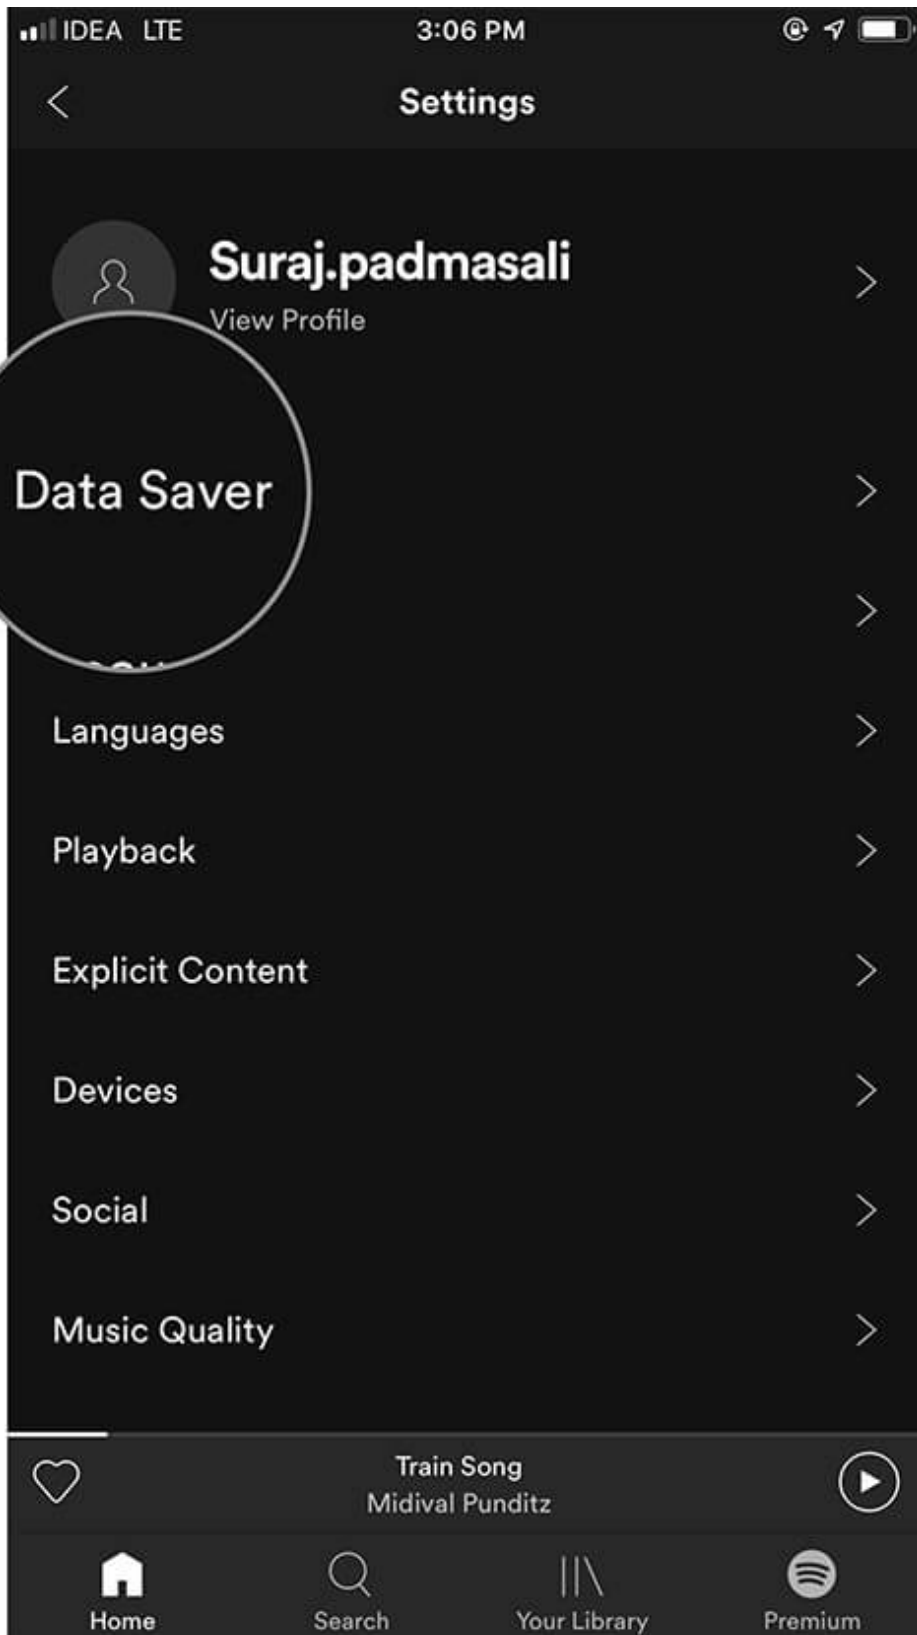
IDEA LTE 3:06 PM

Settings

Suraj.padmasali
View Profile

Data Saver

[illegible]

Languages

Playback

Explicit Content

Devices

Social

Music Quality

Train Song
Midival Punditz

Home
Search
Your Library
Premium